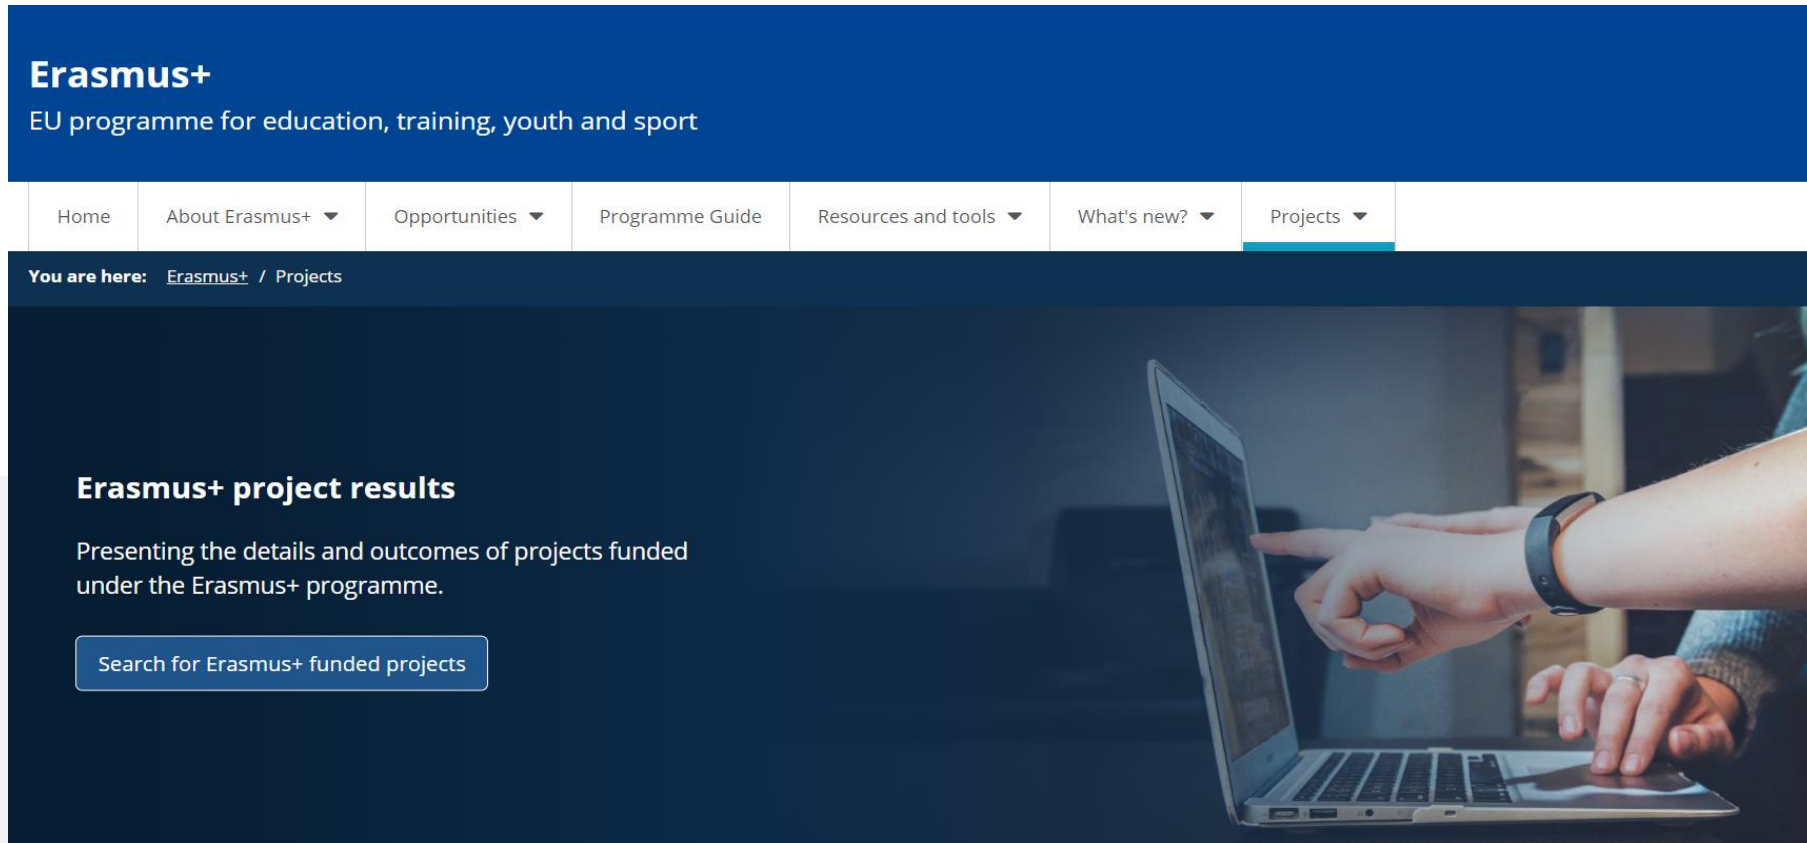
Erasmus+
EU programme for education, training, youth and sport

Home | About Erasmus+ | Opportunities | Programme Guide | Resources and tools | What's new? | Projects

You are here: Erasmus+ / Projects

Erasmus+ project results

Presenting the details and outcomes of projects funded under the Erasmus+ programme.

Search for Erasmus+ funded projects